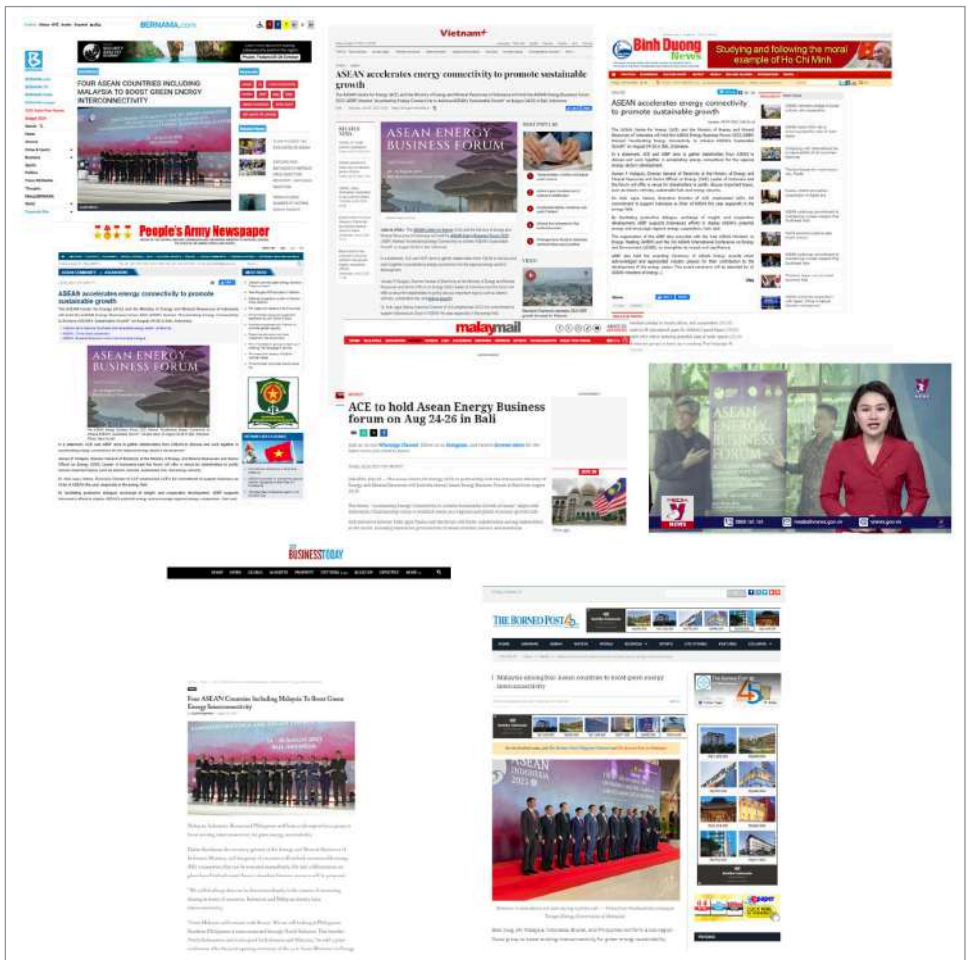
BERNAMA.com

FOUR ASEAN COUNTRIES INCLUDING MALAYSIA TO BOOST GREEN ENERGY INTERCONNECTIVITY

Vietnam+

ASEAN accelerates energy connectivity to promote sustainable growth

ASEAN ENERGY BUSINESS FORUM

Binh Duong News

Studying and following the moral example of Ho Chi Minh

ASEAN accelerates energy connectivity to promote sustainable growth

People's Army Newspaper

ASEAN accelerates energy connectivity to promote sustainable growth

ASEAN ENERGY BUSINESS FORUM

malaymail

ACE to hold Asean Energy Business forum on Aug 24-26 in Bali

ASEAN ENERGY BUSINESS FORUM

BUSINESSTODAY

Four ASEAN Countries Including Malaysia To Boost Green Energy Interconnectivity

THE BORNEO POST

Malaysia among four Asean countries to boost green energy interconnectivity

ASEAN INDONESIA 2023